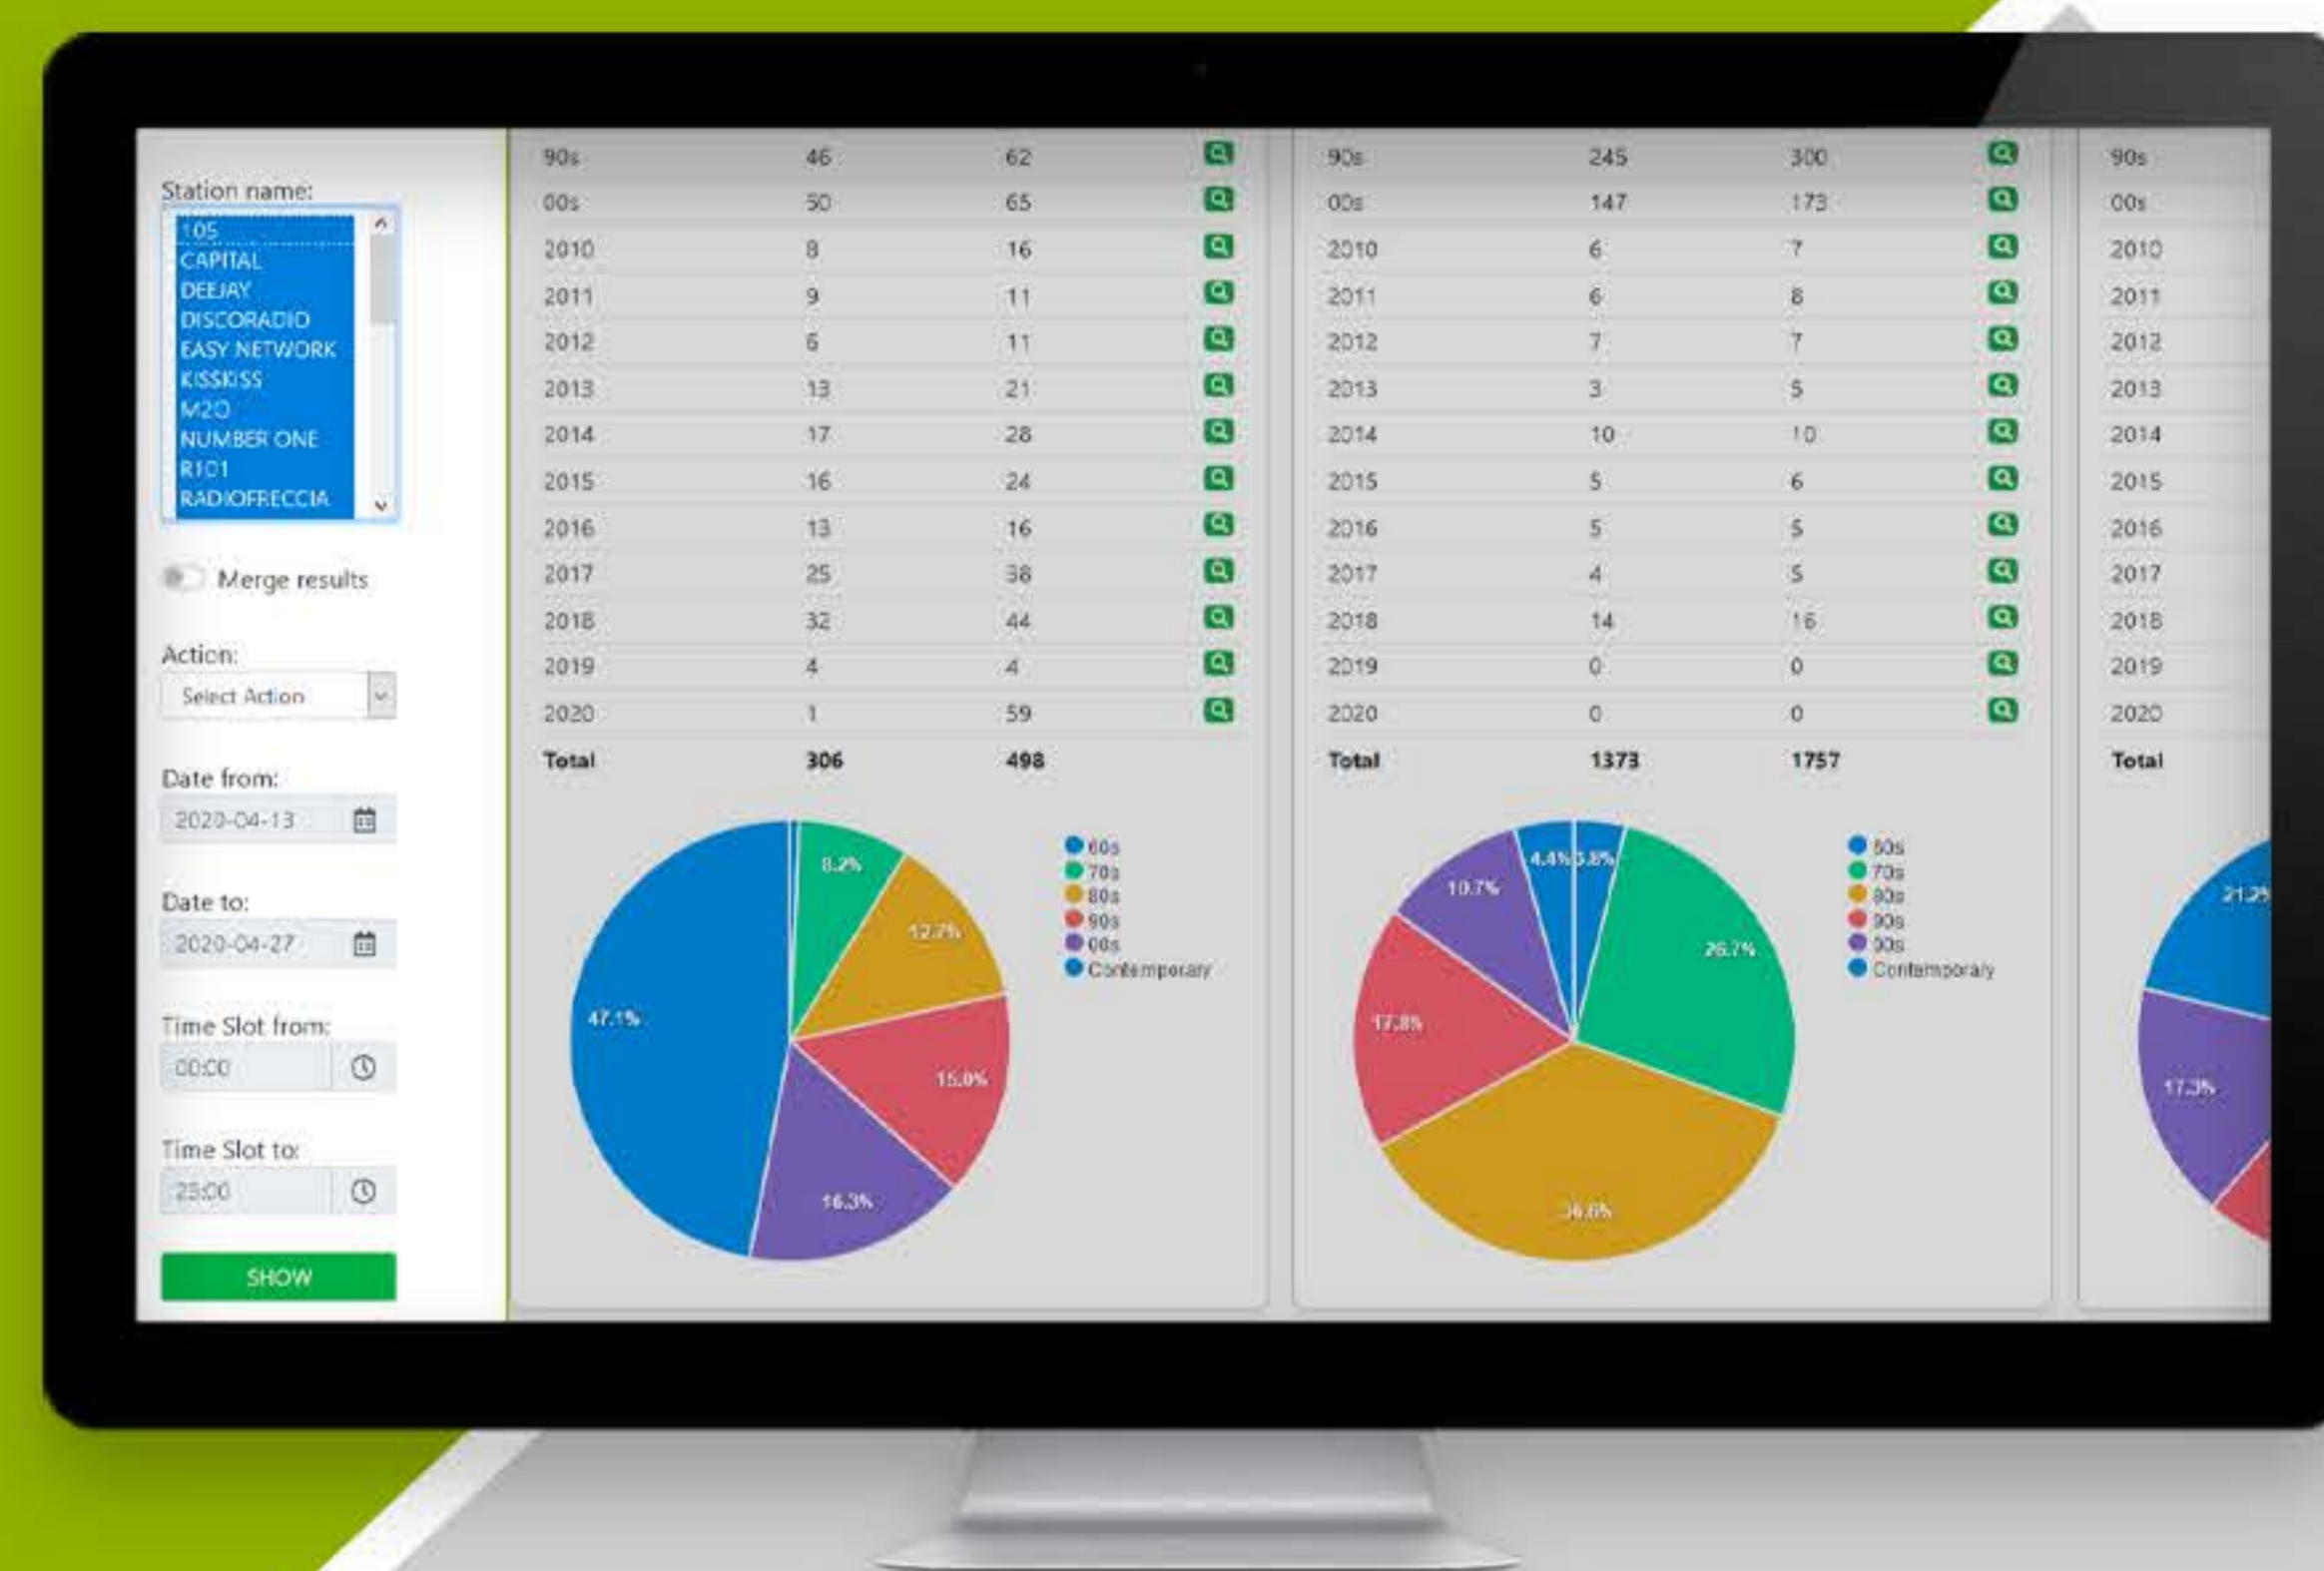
Station name:

105
CAPITAL
DEEJAY
DISCORADIO
EASY NETWORK
KISSKISS
M2O
NUMBER ONE
R101
RADIOFRECCIA

Merge results

Action:
Select Action

Date from:
2020-04-13

Date to:
2020-04-27

Time Slot from:
00:00

Time Slot to:
23:00

SHOW

| | | |
|---|---|---|
| 90s | 46 | 62 |
| 00s | 50 | 65 |
| 2010 | 8 | 16 |
| 2011 | 9 | 11 |
| 2012 | 6 | 11 |
| 2013 | 13 | 21 |
| 2014 | 17 | 28 |
| 2015 | 16 | 24 |
| 2016 | 13 | 16 |
| 2017 | 25 | 38 |
| 2018 | 32 | 44 |
| 2019 | 4 | 4 |
| 2020 | 1 | 59 |
| Total | 306 | 498 |

8.2%
12.7%
15.0%
16.3%
47.1%

60s
70s
80s
90s
00s
Contemporary

| | | |
|---|---|---|
| 90s | 245 | 300 |
| 00s | 147 | 173 |
| 2010 | 6 | 7 |
| 2011 | 6 | 8 |
| 2012 | 7 | 7 |
| 2013 | 3 | 5 |
| 2014 | 10 | 10 |
| 2015 | 5 | 6 |
| 2016 | 5 | 5 |
| 2017 | 4 | 5 |
| 2018 | 14 | 16 |
| 2019 | 0 | 0 |
| 2020 | 0 | 0 |
| Total | 1373 | 1757 |

4.4%
3.8%
10.7%
26.7%
17.8%
36.6%

60s
70s
80s
90s
00s
Contemporary

90s
00s
2010
2011
2012
2013
2014
2015
2016
2017
2018
2019
2020
Total

21.2%
17.3%